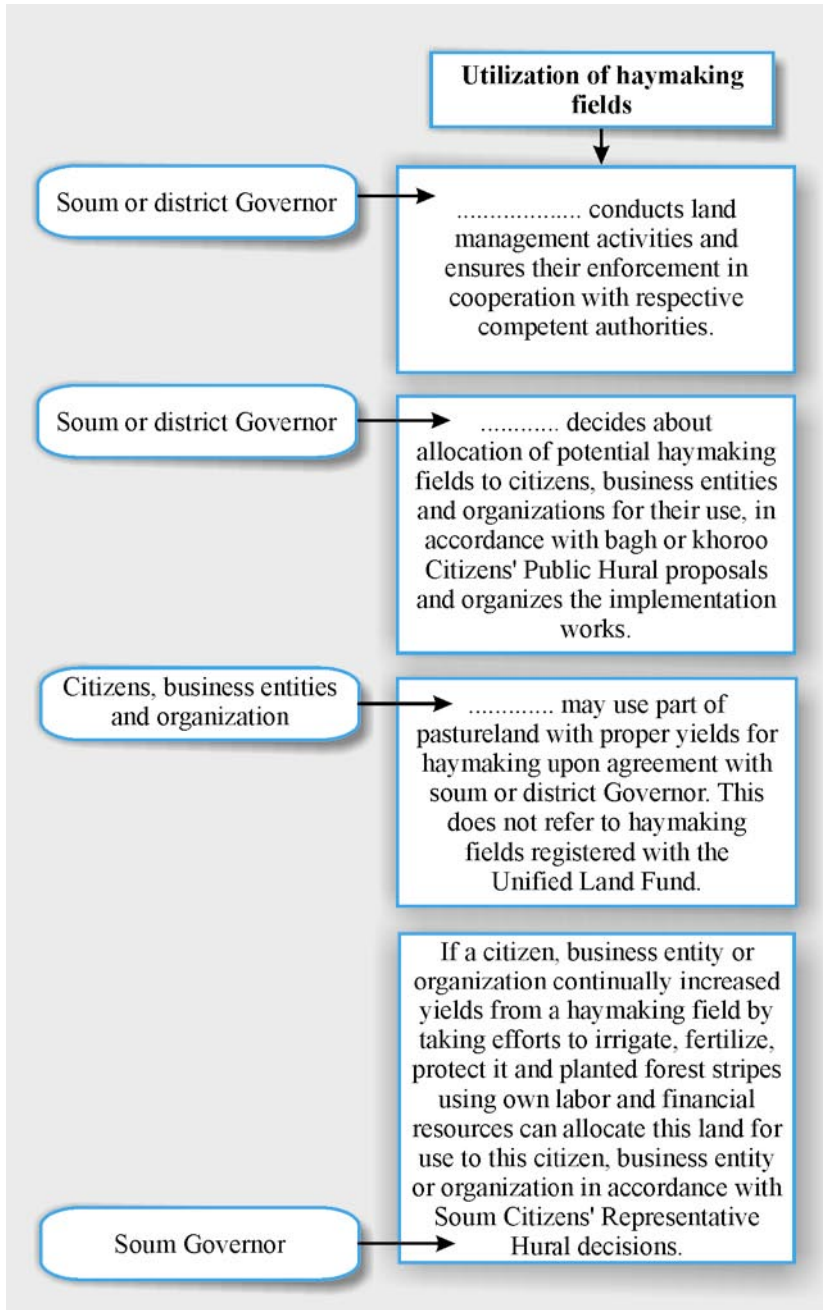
Utilization of haymaking fields

Soum or district Governor

.................. conducts land management activities and ensures their enforcement in cooperation with respective competent authorities.

Soum or district Governor

............ decides about allocation of potential haymaking fields to citizens, business entities and organizations for their use, in accordance with bagh or khoroo Citizens' Public Hural proposals and organizes the implementation works.

Citizens, business entities and organization

............. may use part of pastureland with proper yields for haymaking upon agreement with soum or district Governor. This does not refer to haymaking fields registered with the Unified Land Fund.

If a citizen, business entity or organization continually increased yields from a haymaking field by taking efforts to irrigate, fertilize, protect it and planted forest stripes using own labor and financial resources can allocate this land for use to this citizen, business entity or organization in accordance with Soum Citizens' Representative Hural decisions.

Soum Governor